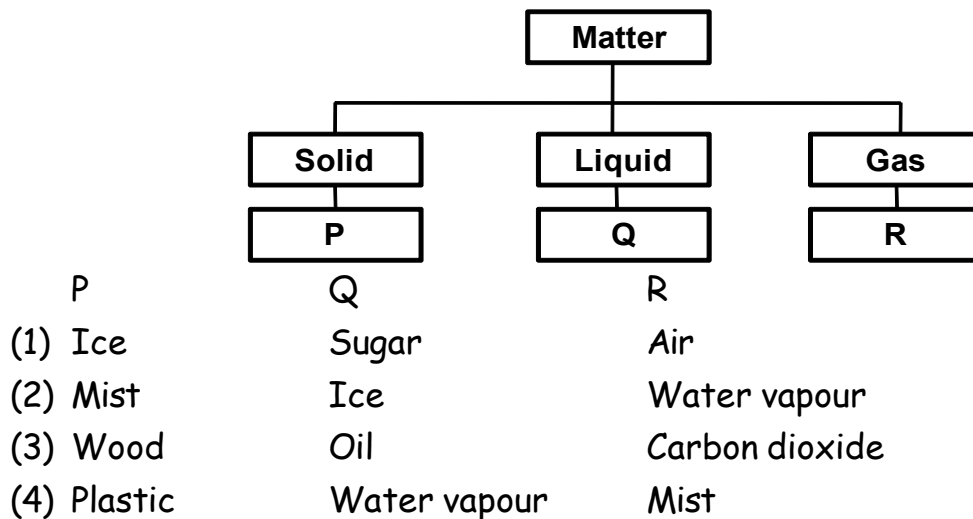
Matter

Solid
P

Liquid
Q

Gas
R

|  | P | Q | R |
|---|---|---|---|
| (1) | Ice | Sugar | Air |
| (2) | Mist | Ice | Water vapour |
| (3) | Wood | Oil | Carbon dioxide |
| (4) | Plastic | Water vapour | Mist |